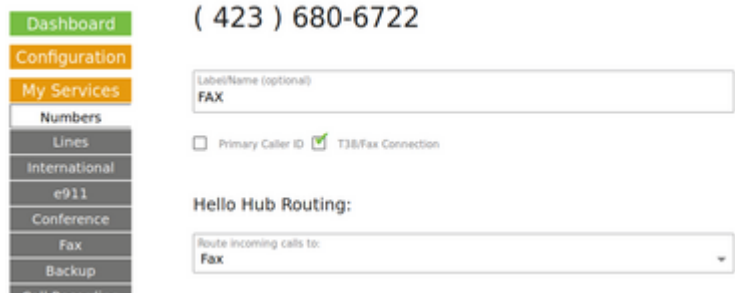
Dashboard
Configuration
My Services
Numbers
Lines
International
e911
Conference
Fax
Backup
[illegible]

( 423 ) 680-6722

Label/Name (optional)
FAX

Primary Caller ID T38/Fax Connection

Hello Hub Routing:

Route incoming calls to:
Fax